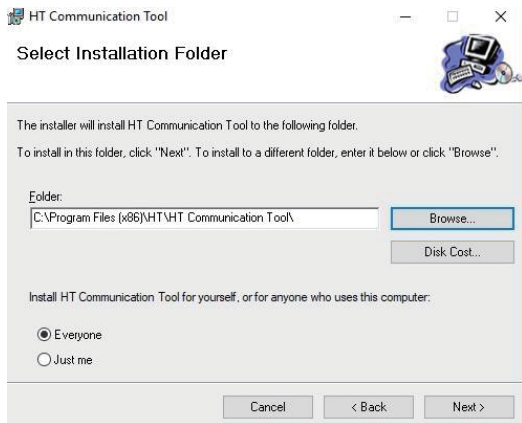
HT Communication Tool

Select Installation Folder

The installer will install HT Communication Tool to the following folder.

To install in this folder, click "Next". To install to a different folder, enter it below or click "Browse".

Folder:

C:\Program Files (x86)\HT\HT Communication Tool\

Browse...

Disk Cost...

Install HT Communication Tool for yourself, or for anyone who uses this computer:

Everyone

Just me

Cancel

< Back

Next >